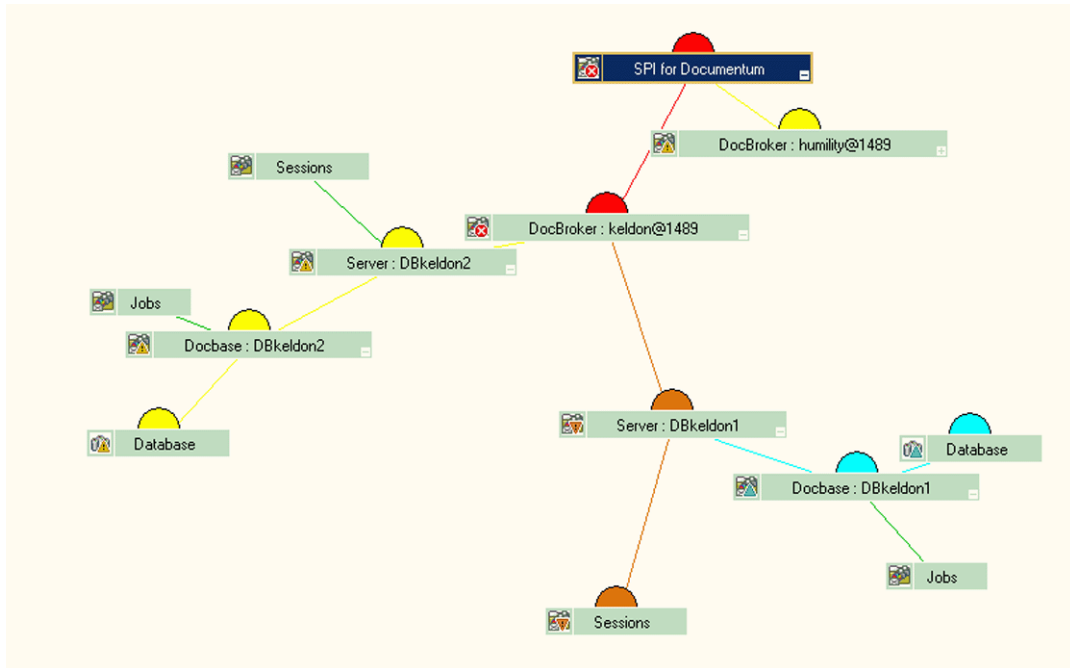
SPI for Documentum

DocBroker : humility@1489

Sessions

DocBroker : keldon@1489

Server : DBkeldon2

Jobs

Docbase : DBkeldon2

Database

Server : DBkeldon1

Database

Docbase : DBkeldon1

Jobs

Sessions